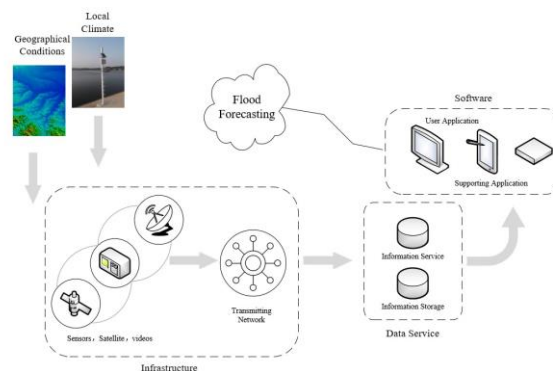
Geographical Conditions

Local Climate

Flood Forecasting

Software

User Application

Supporting Application

Information Service

Information Storage

Data Service

Transmitting Network

Sensors，Satellite，videos

Infrastructure